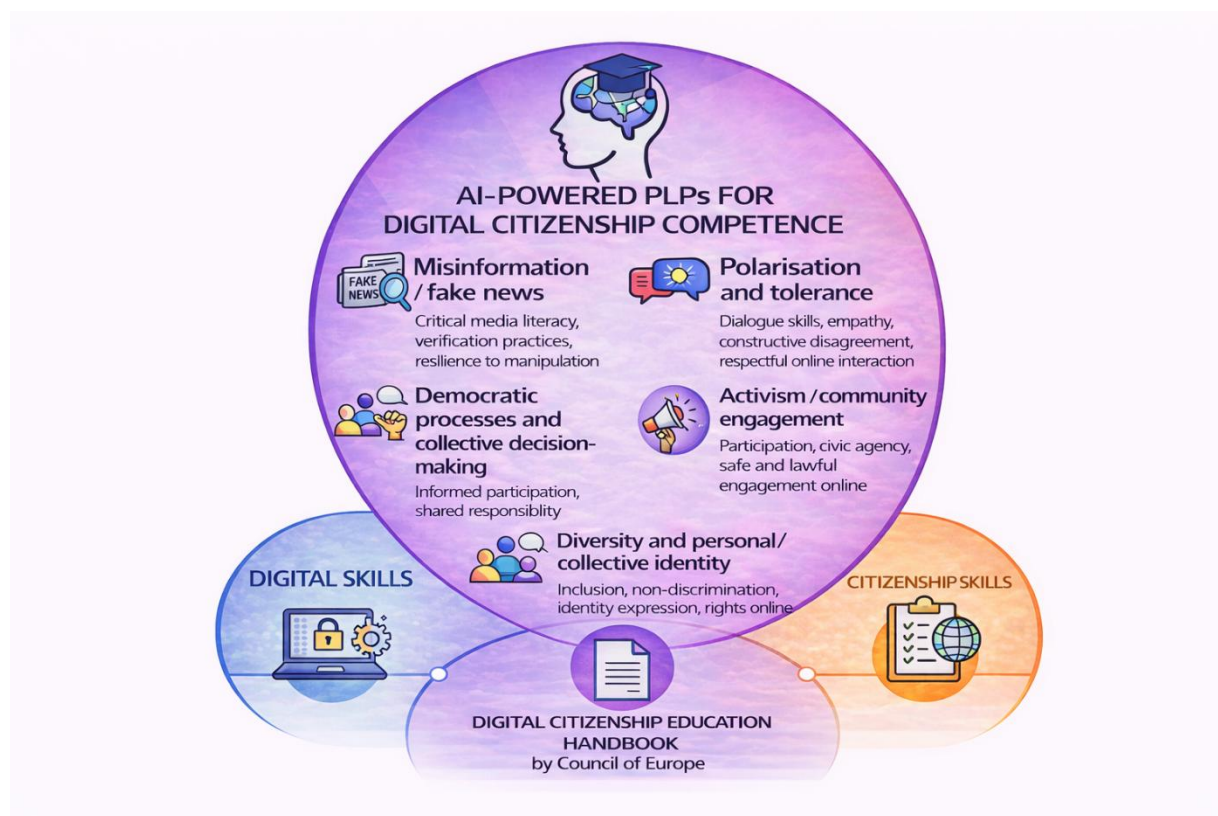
AI-POWERED PLPs FOR DIGITAL CITIZENSHIP COMPETENCE

FAKE NEWS

Misinformation / fake news

Critical media literacy, verification practices, reslience to manipulation

Polarisation and tolerance

Dialogue skills, empathy, constructive disagreement, respectful online interaction

Democratic processes and collective decision-making

Informed participation, shared responsiblity

Activism / community engagement

Participation, civic agency, safe and lawful engagement online

Diversity and personal/ collective identity

Inclusion, non-discrimination, identity expression, rights online

DIGITAL SKILLS

CITIZENSHIP SKILLS

DIGITAL CITIZENSHIP EDUCATION HANDBOOK by Council of Europe